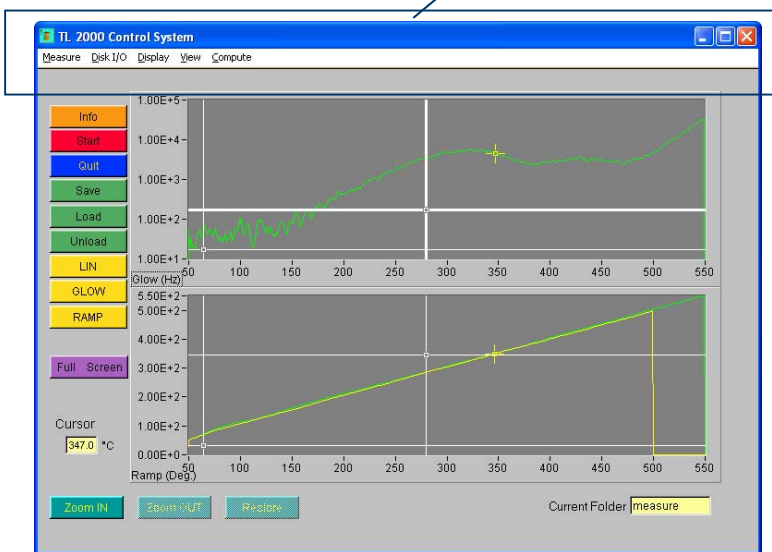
TL 2000 Control System

Measure Disk I/O Display View Compute

Info
Start
Quit
Save
Load
Unload
LIN
GLOW
RAMP

Full Screen

Cursor
347.0 °C

1.00E+5
1.00E+4
1.00E+3
1.00E+2
1.00E+1
50 100 150 200 250 300 350 400 450 500 550
Glow (Hz)

5.50E+2
5.00E+2
4.00E+2
3.00E+2
2.00E+2
1.00E+2
0.00E+0
50 100 150 200 250 300 350 400 450 500 550
Ramp (Deg.)

Zoom IN
Zoom OUT
Restore

Current Folder measure